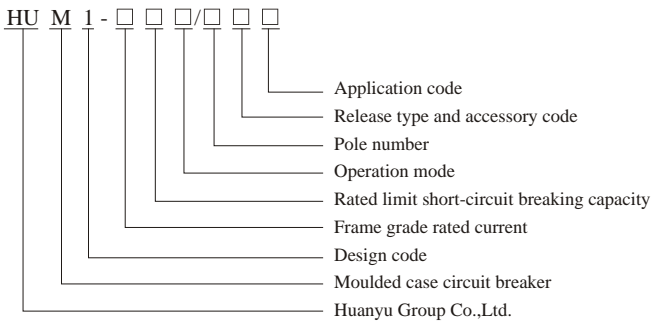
HU M 1 - □ □ □/□ □ □

Application code
Release type and accessory code
Pole number
Operation mode
Rated limit short-circuit breaking capacity
Frame grade rated current
Design code
Moulded case circuit breaker
Huanyu Group Co.,Ltd.